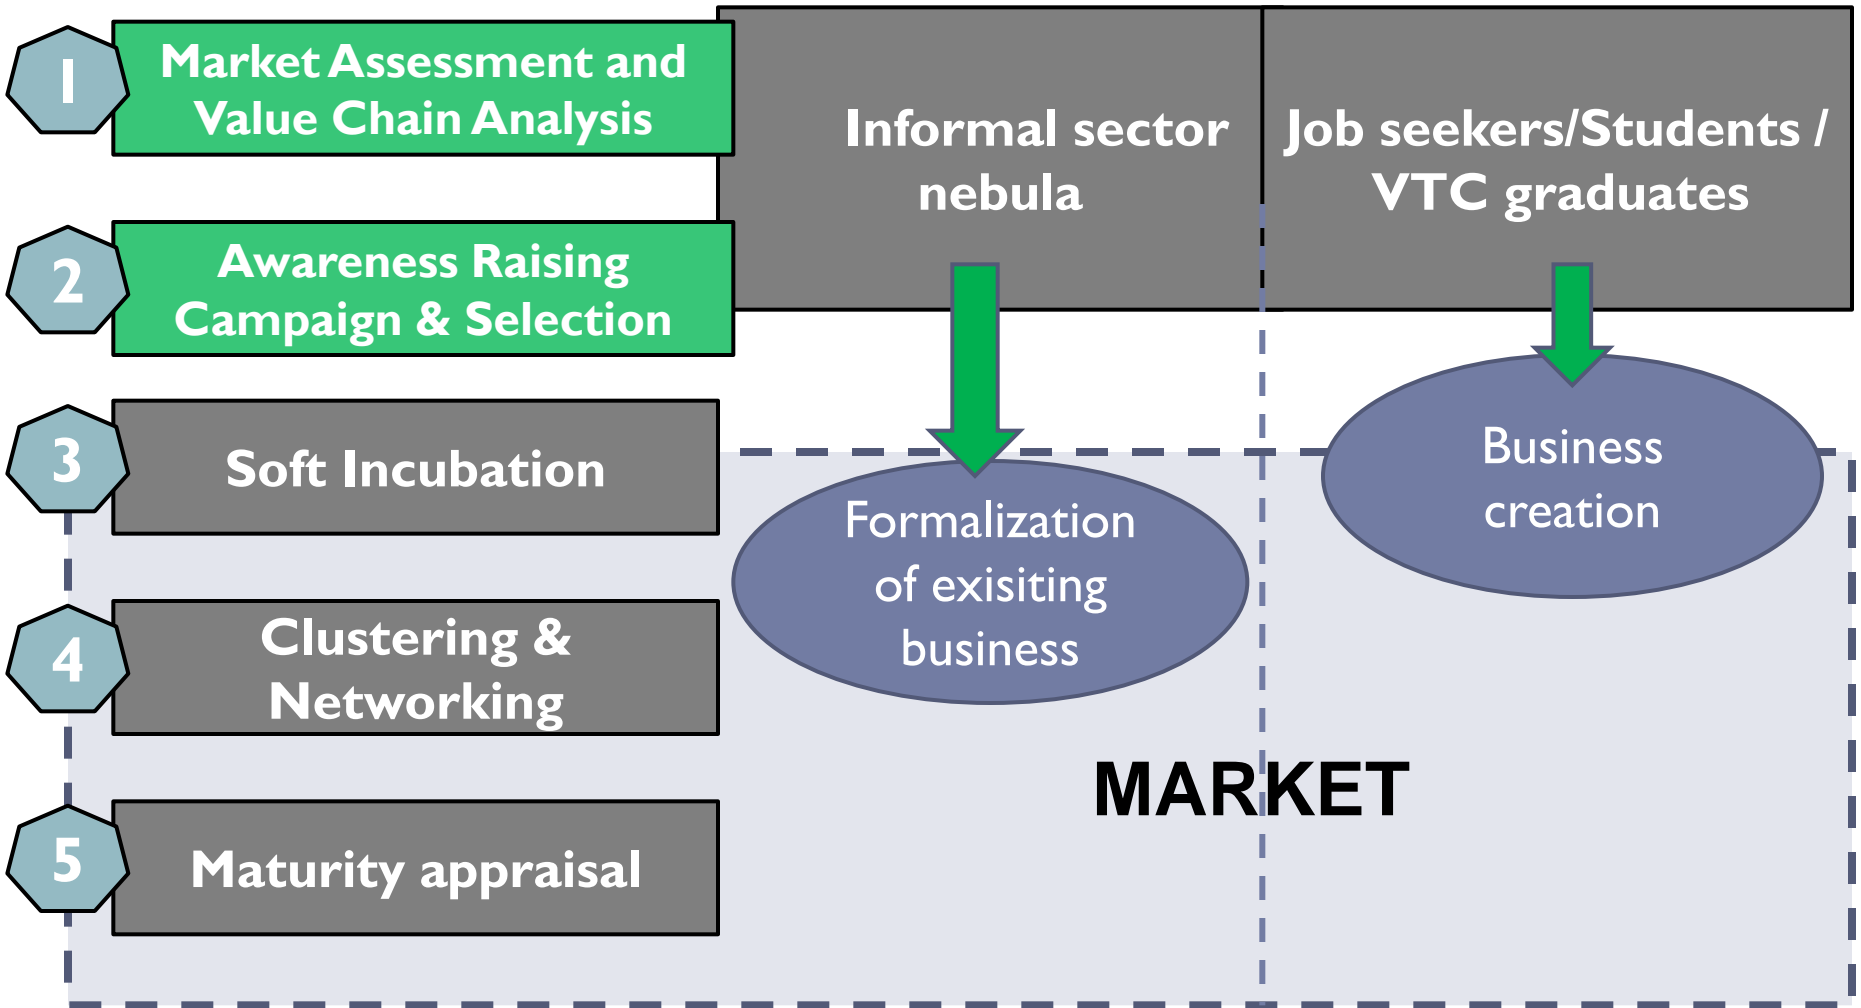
1 Market Assessment and Value Chain Analysis

2 Awareness Raising Campaign & Selection

3 Soft Incubation

4 Clustering & Networking

5 Maturity appraisal

Informal sector nebula

Job seekers/Students / VTC graduates

Formalization of exisiting business

Business creation

MARKET